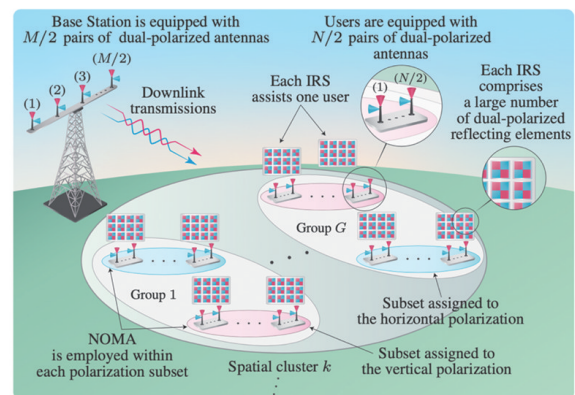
Base Station is equipped with $M/2$ pairs of dual-polarized antennas

$(M/2)$

(3)

(2)

(1)

Downlink transmissions

Users are equipped with $N/2$ pairs of dual-polarized antennas

$(N/2)$

(1)

Each IRS assists one user

Each IRS comprises a large number of dual-polarized reflecting elements

Group $G$

Group 1

Subset assigned to the horizontal polarization

NOMA is employed within each polarization subset

Subset assigned to the vertical polarization

Spatial cluster $k$